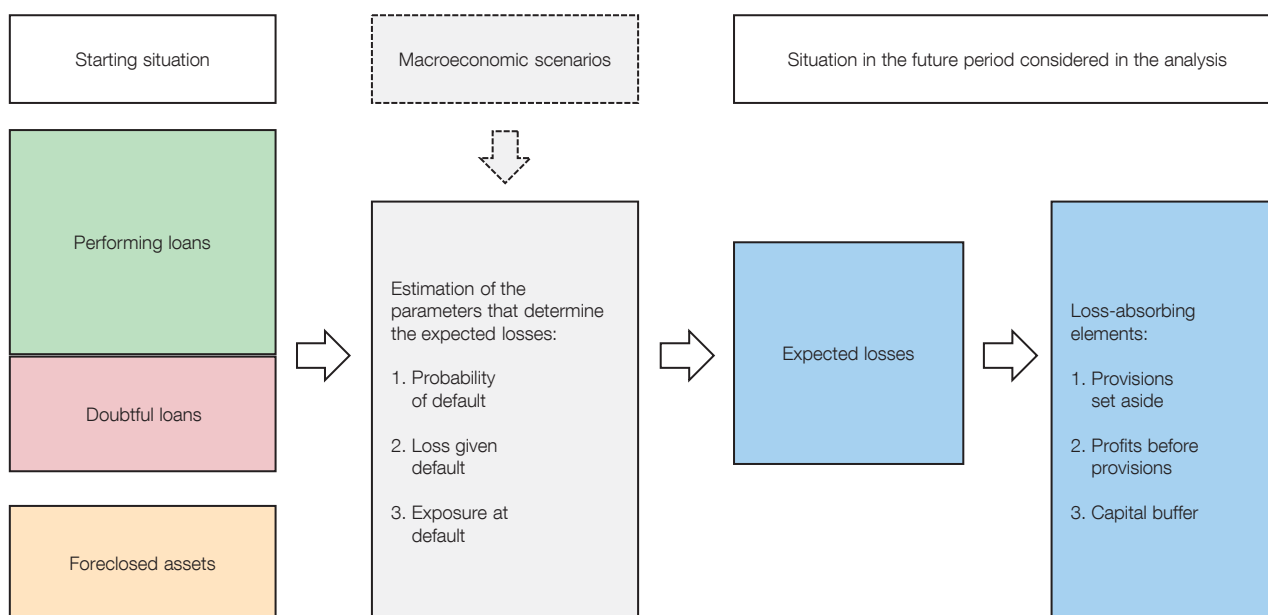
Starting situation

Macroeconomic scenarios

Situation in the future period considered in the analysis

Performing loans

Doubtful loans

Foreclosed assets

Estimation of the parameters that determine the expected losses:

1. Probability of default

2. Loss given default

3. Exposure at default

Expected losses

Loss-absorbing elements:

1. Provisions set aside

2. Profits before provisions

3. Capital buffer